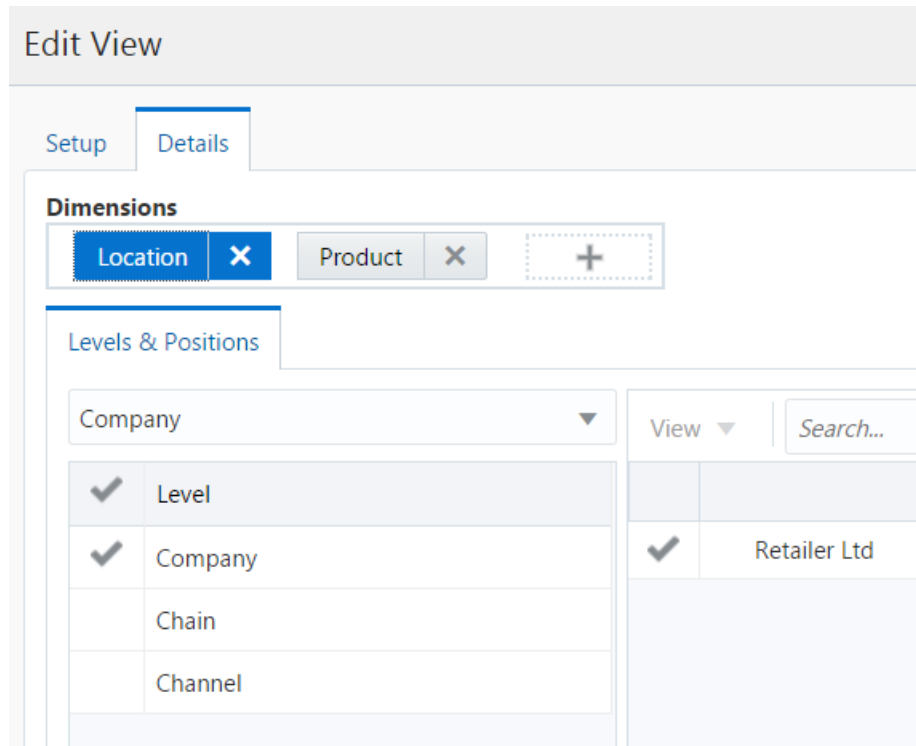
Edit View

Setup Details

Dimensions

Location ✕ Product ✕ +

Levels & Positions

Company

View Search...

| ✓ | Level |
|---|---|
| ✓ | Company |
| | Chain |
| | Channel |

| | |
|---|---|
| ✓ | Retailer Ltd |